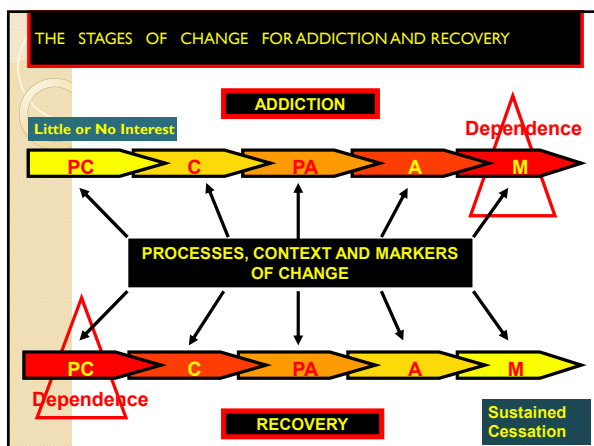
THE STAGES OF CHANGE FOR ADDICTION AND RECOVERY

ADDICTION

Little or No Interest

Dependence

PC C PA A M

PROCESSES, CONTEXT AND MARKERS OF CHANGE

PC C PA A M

Dependence

RECOVERY

Sustained Cessation